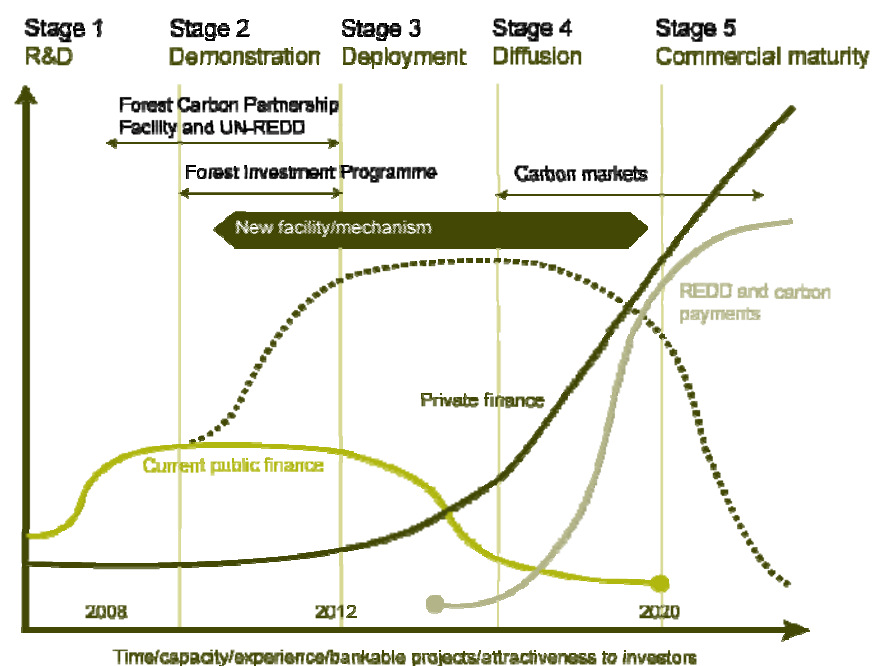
Stage 1
R&D

Stage 2
Demonstration

Stage 3
Deployment

Stage 4
Diffusion

Stage 5
Commercial maturity

Forest Carbon Partnership Facility and UN-REDD

Forest Investment Programme

Carbon markets

New facility/mechanism

REDD and carbon payments

Private finance

Current public finance

2008

2012

2020

Time/capacity/experience/bankable projects/attractiveness to investors